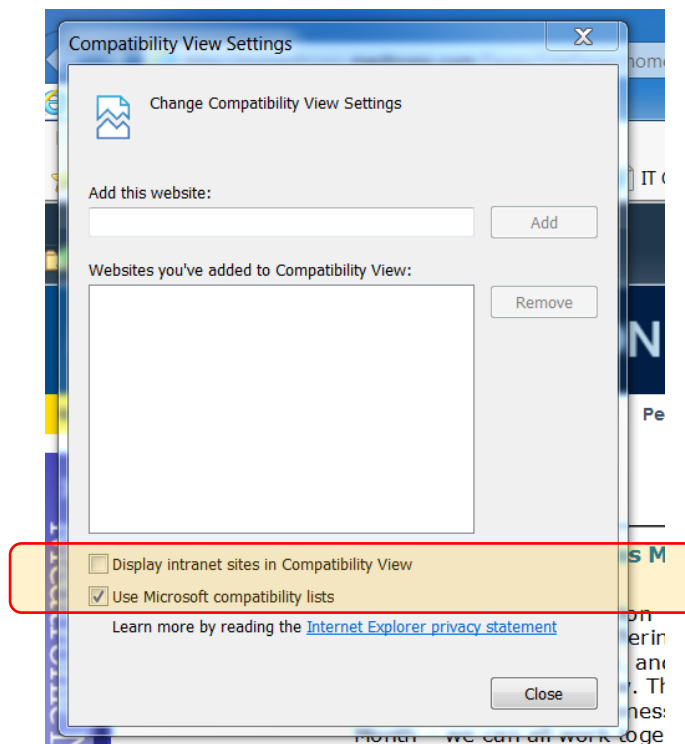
Compatibility View Settings

Change Compatibility View Settings

Add this website:

Add

Websites you've added to Compatibility View:

Remove

Display intranet sites in Compatibility View

Use Microsoft compatibility lists

Learn more by reading the Internet Explorer privacy statement

Close